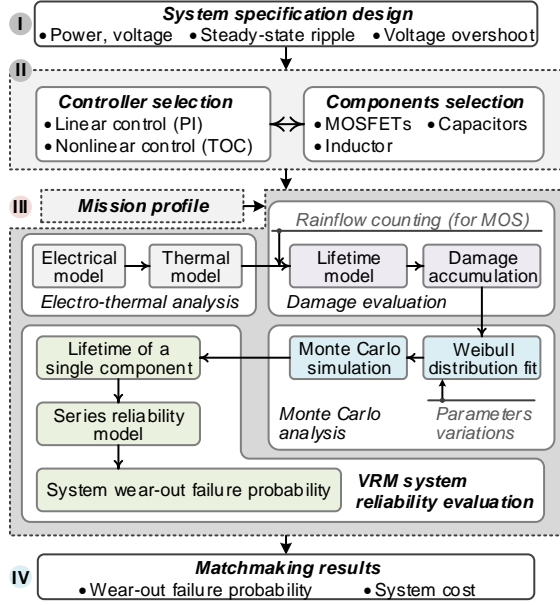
I
System specification design
• Power, voltage • Steady-state ripple • Voltage overshoot

II
Controller selection
• Linear control (PI)
• Nonlinear control (TOC)

Components selection
• MOSFETs • Capacitors
• Inductor

III
Mission profile

Electrical model
Thermal model
Electro-thermal analysis

Rainflow counting (for MOS)
Lifetime model
Damage accumulation
Damage evaluation

Monte Carlo simulation
Weibull distribution fit
Parameters variations
Monte Carlo analysis

Lifetime of a single component
Series reliability model
System wear-out failure probability
VRM system reliability evaluation

IV
Matchmaking results
• Wear-out failure probability • System cost